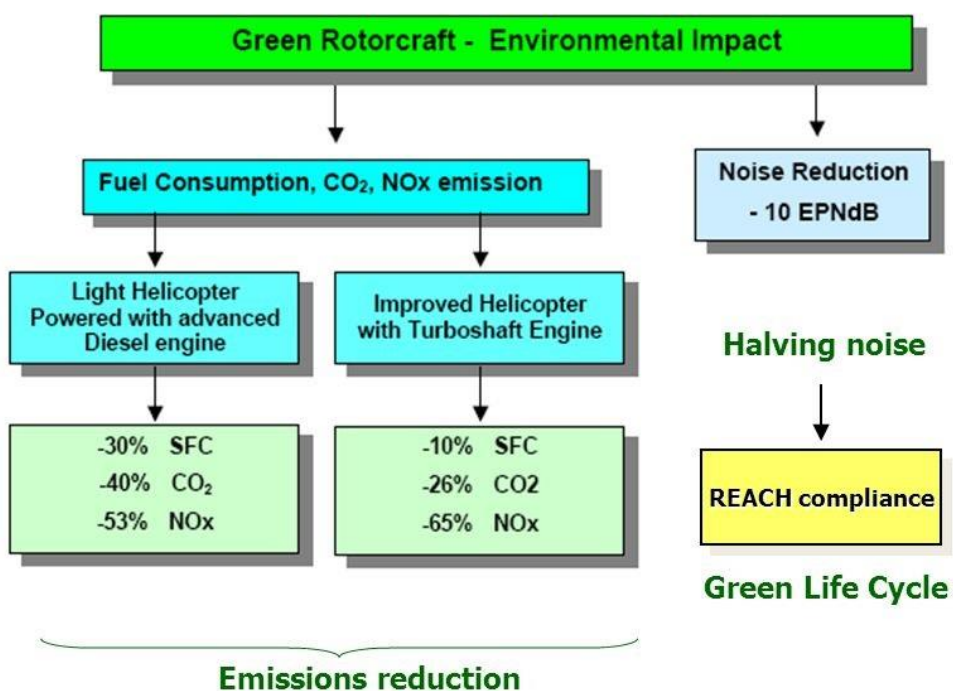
Green Rotorcraft - Environmental Impact

Fuel Consumption, $CO_2$, NOx emission

Noise Reduction
- 10 EPNdB

Light Helicopter Powered with advanced Diesel engine

Improved Helicopter with Turboshaft Engine

Halving noise

-30% SFC
-40% $CO_2$
-53% NOx

-10% SFC
-26% CO2
-65% NOx

REACH compliance

Green Life Cycle

Emissions reduction